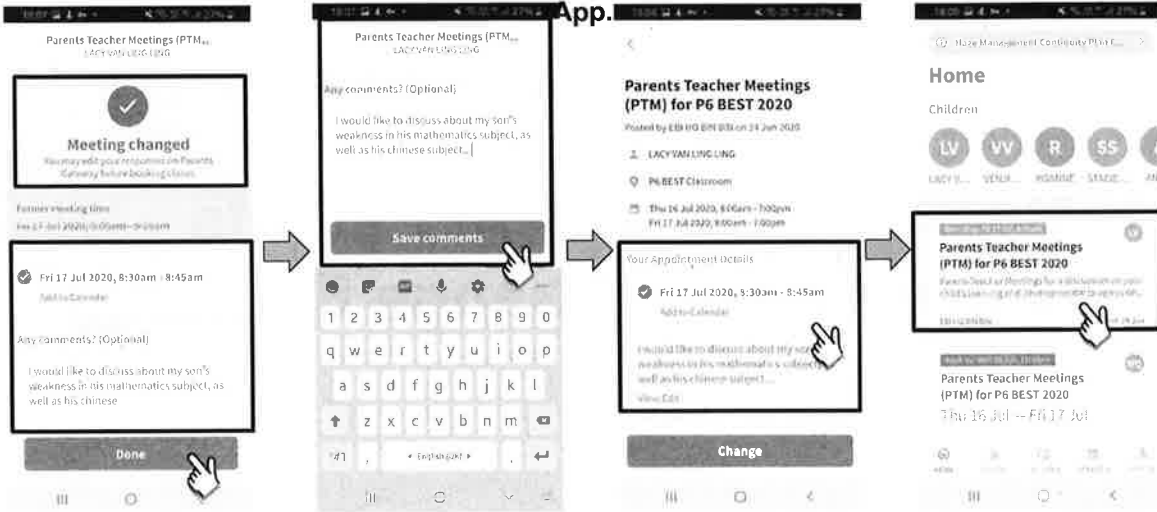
App.

Parents Teacher Meetings (PTM...
LACY VAN LING LING

Meeting changed
You may edit your responses on Parents Gateway before booking closes

Former meeting time
Fri 17 Jul 2020, 8:00am - 8:15am

Fri 17 Jul 2020, 8:30am - 8:45am
Add to Calendar

Any comments? (Optional)

I would like to discuss about my son's weakness in his mathematics subject, as well as his chinese

Done

Parents Teacher Meetings (PTM...
LACY VAN LING LING

Any comments? (Optional)

I would like to discuss about my son's weakness in his mathematics subject, as well as his chinese subject...

Save comments

1 2 3 4 5 6 7 8 9 0
q w e r t y u i o p
a s d f g h j k l
z x c v b n m
!#1 , English (UK) .

Parents Teacher Meetings (PTM) for P6 BEST 2020
Posted by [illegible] on 24 Jun 2020

LACY VAN LING LING

P6 BEST Classroom

Thu 16 Jul 2020, 8:00am - 7:00pm
Fri 17 Jul 2020, 8:00am - 7:00pm

Your Appointment Details

Fri 17 Jul 2020, 8:30am - 8:45am
Add to Calendar

I would like to discuss about my son's weakness in his mathematics subject, as well as his chinese subject...
View/Edit

Change

Haze Management Continuity Plan f...

Home

Children

LV VV R SS
LACY V... VENU... ROANNE... STADE...

Parents Teacher Meetings (PTM) for P6 BEST 2020
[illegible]

Parents Teacher Meetings (PTM) for P6 BEST 2020
Thu 16 Jul – Fri 17 Jul